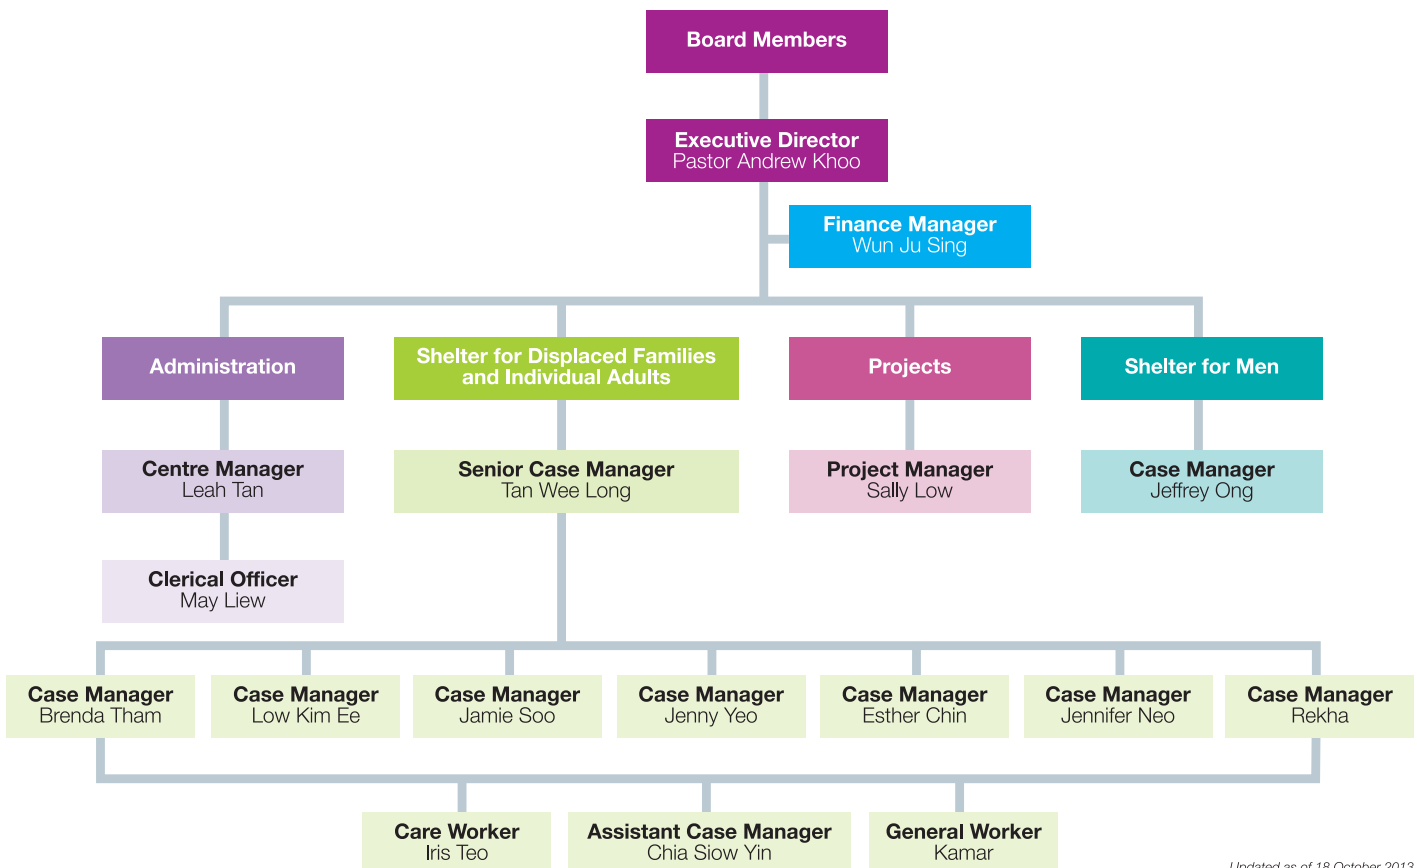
Board Members

Executive Director
Pastor Andrew Khoo

Finance Manager
Wun Ju Sing

Administration

Shelter for Displaced Families and Individual Adults

Projects

Shelter for Men

Centre Manager
Leah Tan

Senior Case Manager
Tan Wee Long

Project Manager
Sally Low

Case Manager
Jeffrey Ong

Clerical Officer
May Liew

Case Manager
Brenda Tham

Case Manager
Low Kim Ee

Case Manager
Jamie Soo

Case Manager
Jenny Yeo

Case Manager
Esther Chin

Case Manager
Jennifer Neo

Case Manager
Rekha

Care Worker
Iris Teo

Assistant Case Manager
Chia Siow Yin

General Worker
Kamar

Updated as of 18 October 2013